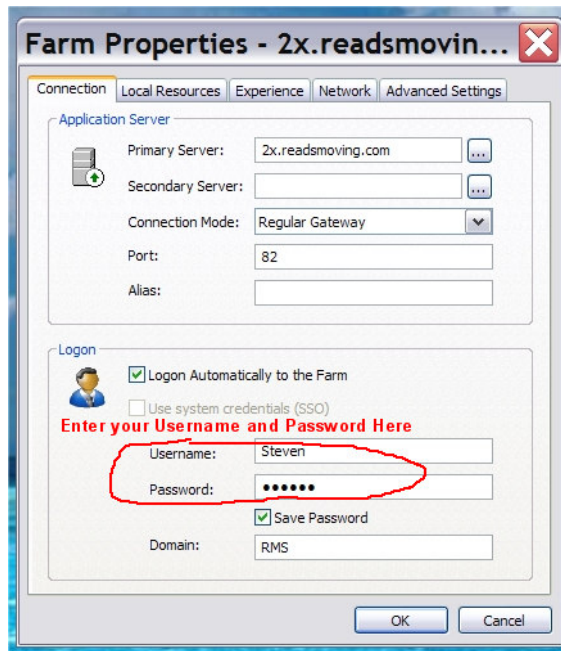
Farm Properties - 2x.readsmovin...

Connection | Local Resources | Experience | Network | Advanced Settings

Application Server

Primary Server: 2x.readsmoving.com ...

Secondary Server: ...

Connection Mode: Regular Gateway

Port: 82

Alias:

Logon

Logon Automatically to the Farm

Use system credentials (SSO)

Enter your Username and Password Here

Username: Steven

Password: ••••••

Save Password

Domain: RMS

OK Cancel